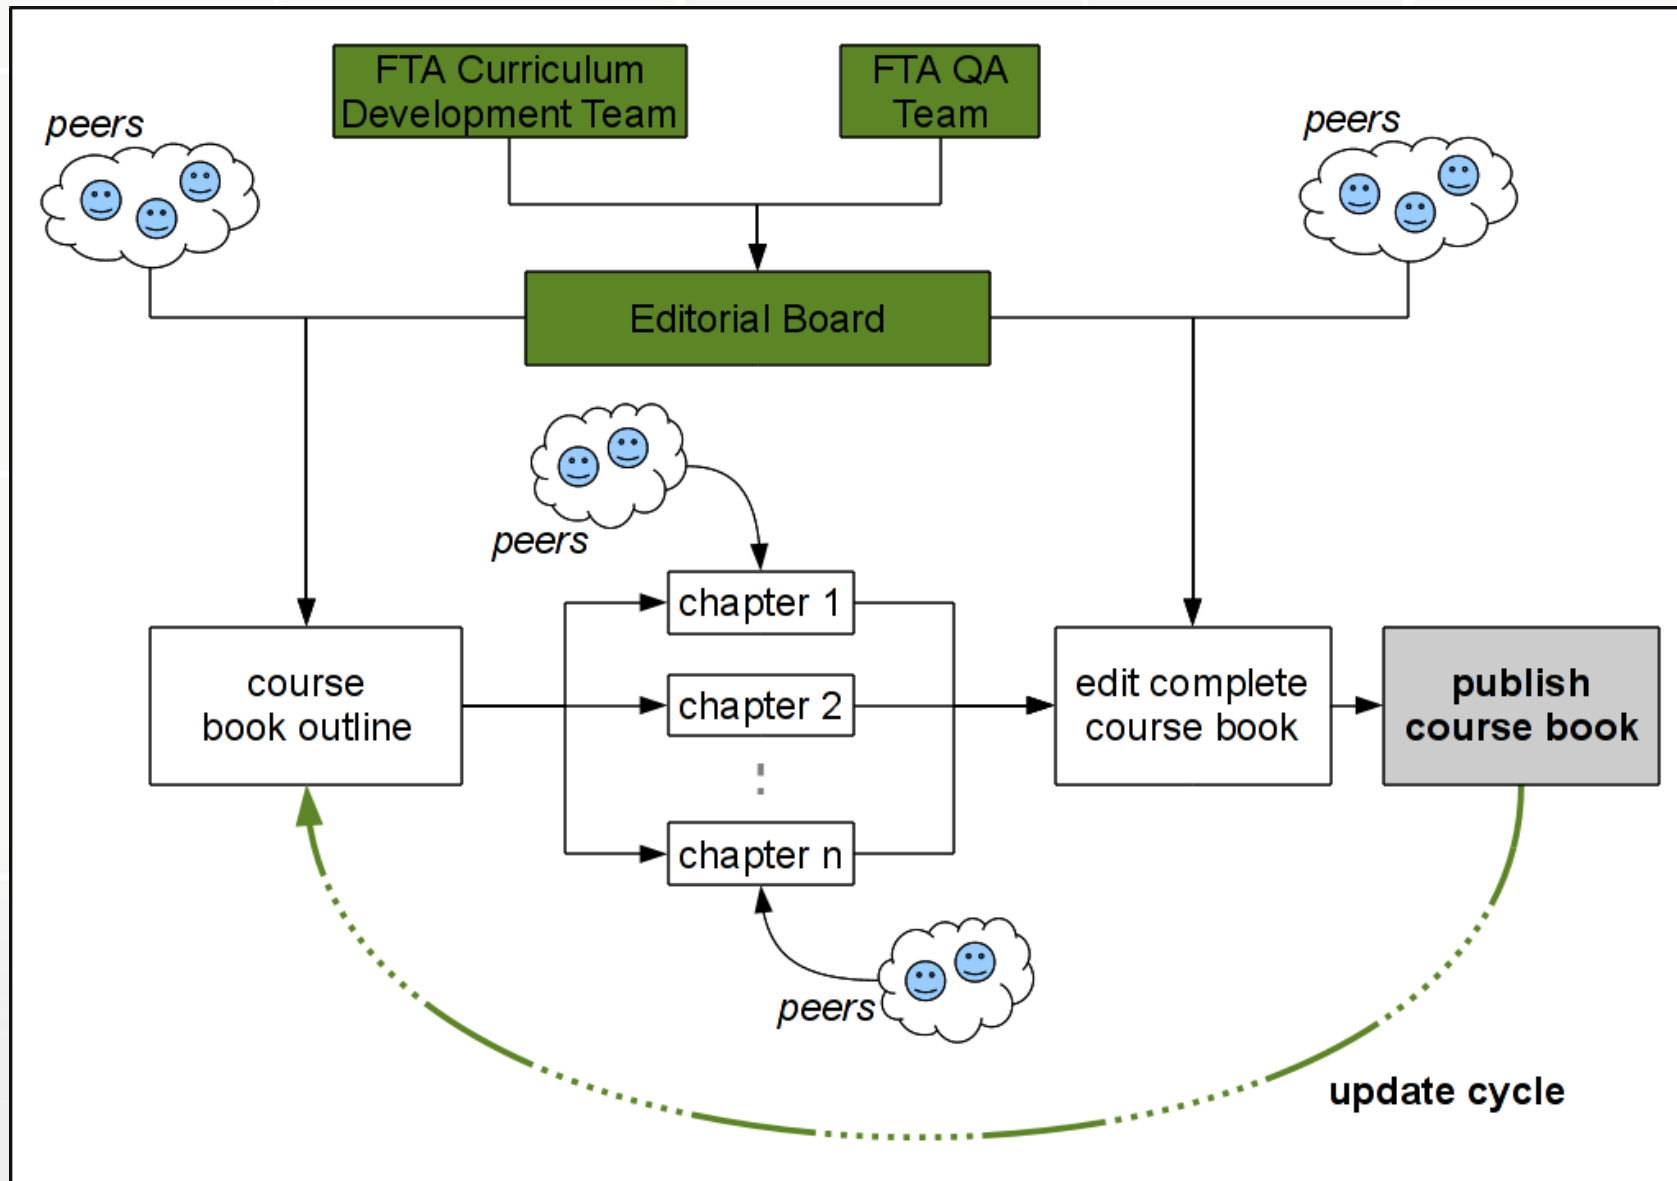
FTA Curriculum Development Team

FTA QA Team

peers

peers

Editorial Board

peers

chapter 1

chapter 2

⋮

chapter n

course book outline

edit complete course book

publish course book

peers

update cycle